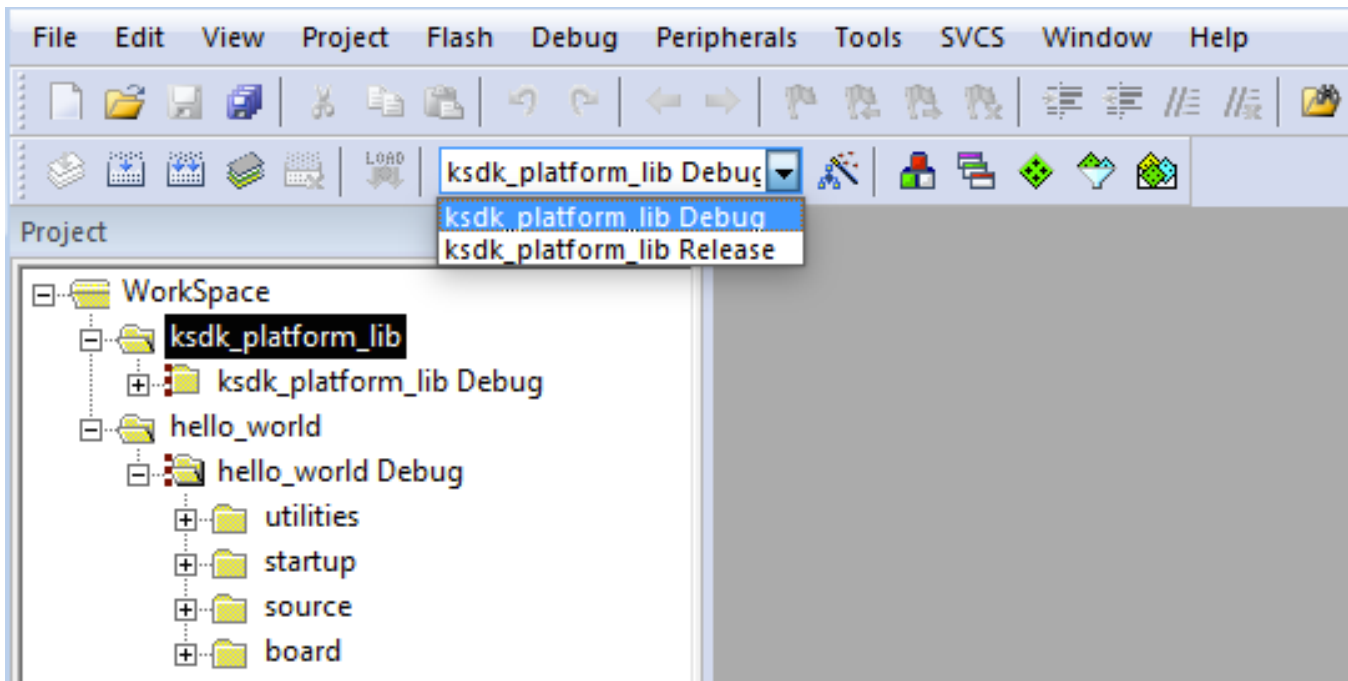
File Edit View Project Flash Debug Peripherals Tools SVCS Window Help

LOAD

ksdk_platform_lib Debug

ksdk_platform_lib Debug
ksdk_platform_lib Release

Project

WorkSpace
ksdk_platform_lib
ksdk_platform_lib Debug
hello_world
hello_world Debug
utilities
startup
source
board